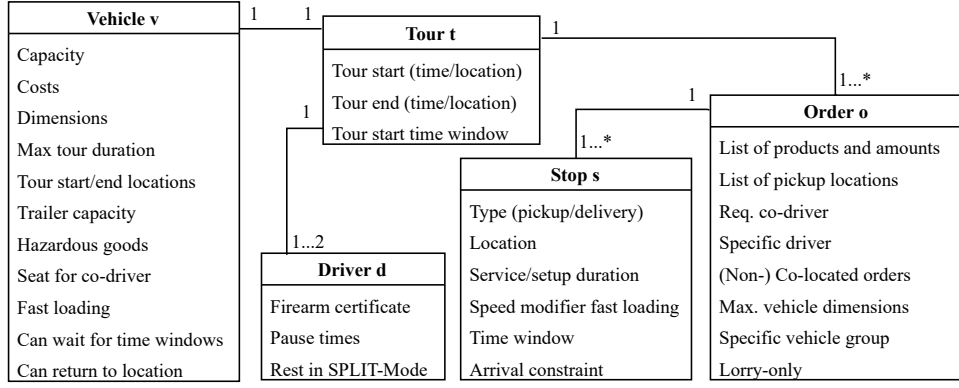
Vehicle v

Capacity
Costs
Dimensions
Max tour duration
Tour start/end locations
Trailer capacity
Hazardous goods
Seat for co-driver
Fast loading
Can wait for time windows
Can return to location

1 1

Tour t

Tour start (time/location)
Tour end (time/location)
Tour start time window

1

1

1...*

1

1...*

1...2

Driver d

Firearm certificate
Pause times
Rest in SPLIT-Mode

Stop s

Type (pickup/delivery)
Location
Service/setup duration
Speed modifier fast loading
Time window
Arrival constraint

Order o

List of products and amounts
List of pickup locations
Req. co-driver
Specific driver
(Non-) Co-located orders
Max. vehicle dimensions
Specific vehicle group
Lorry-only